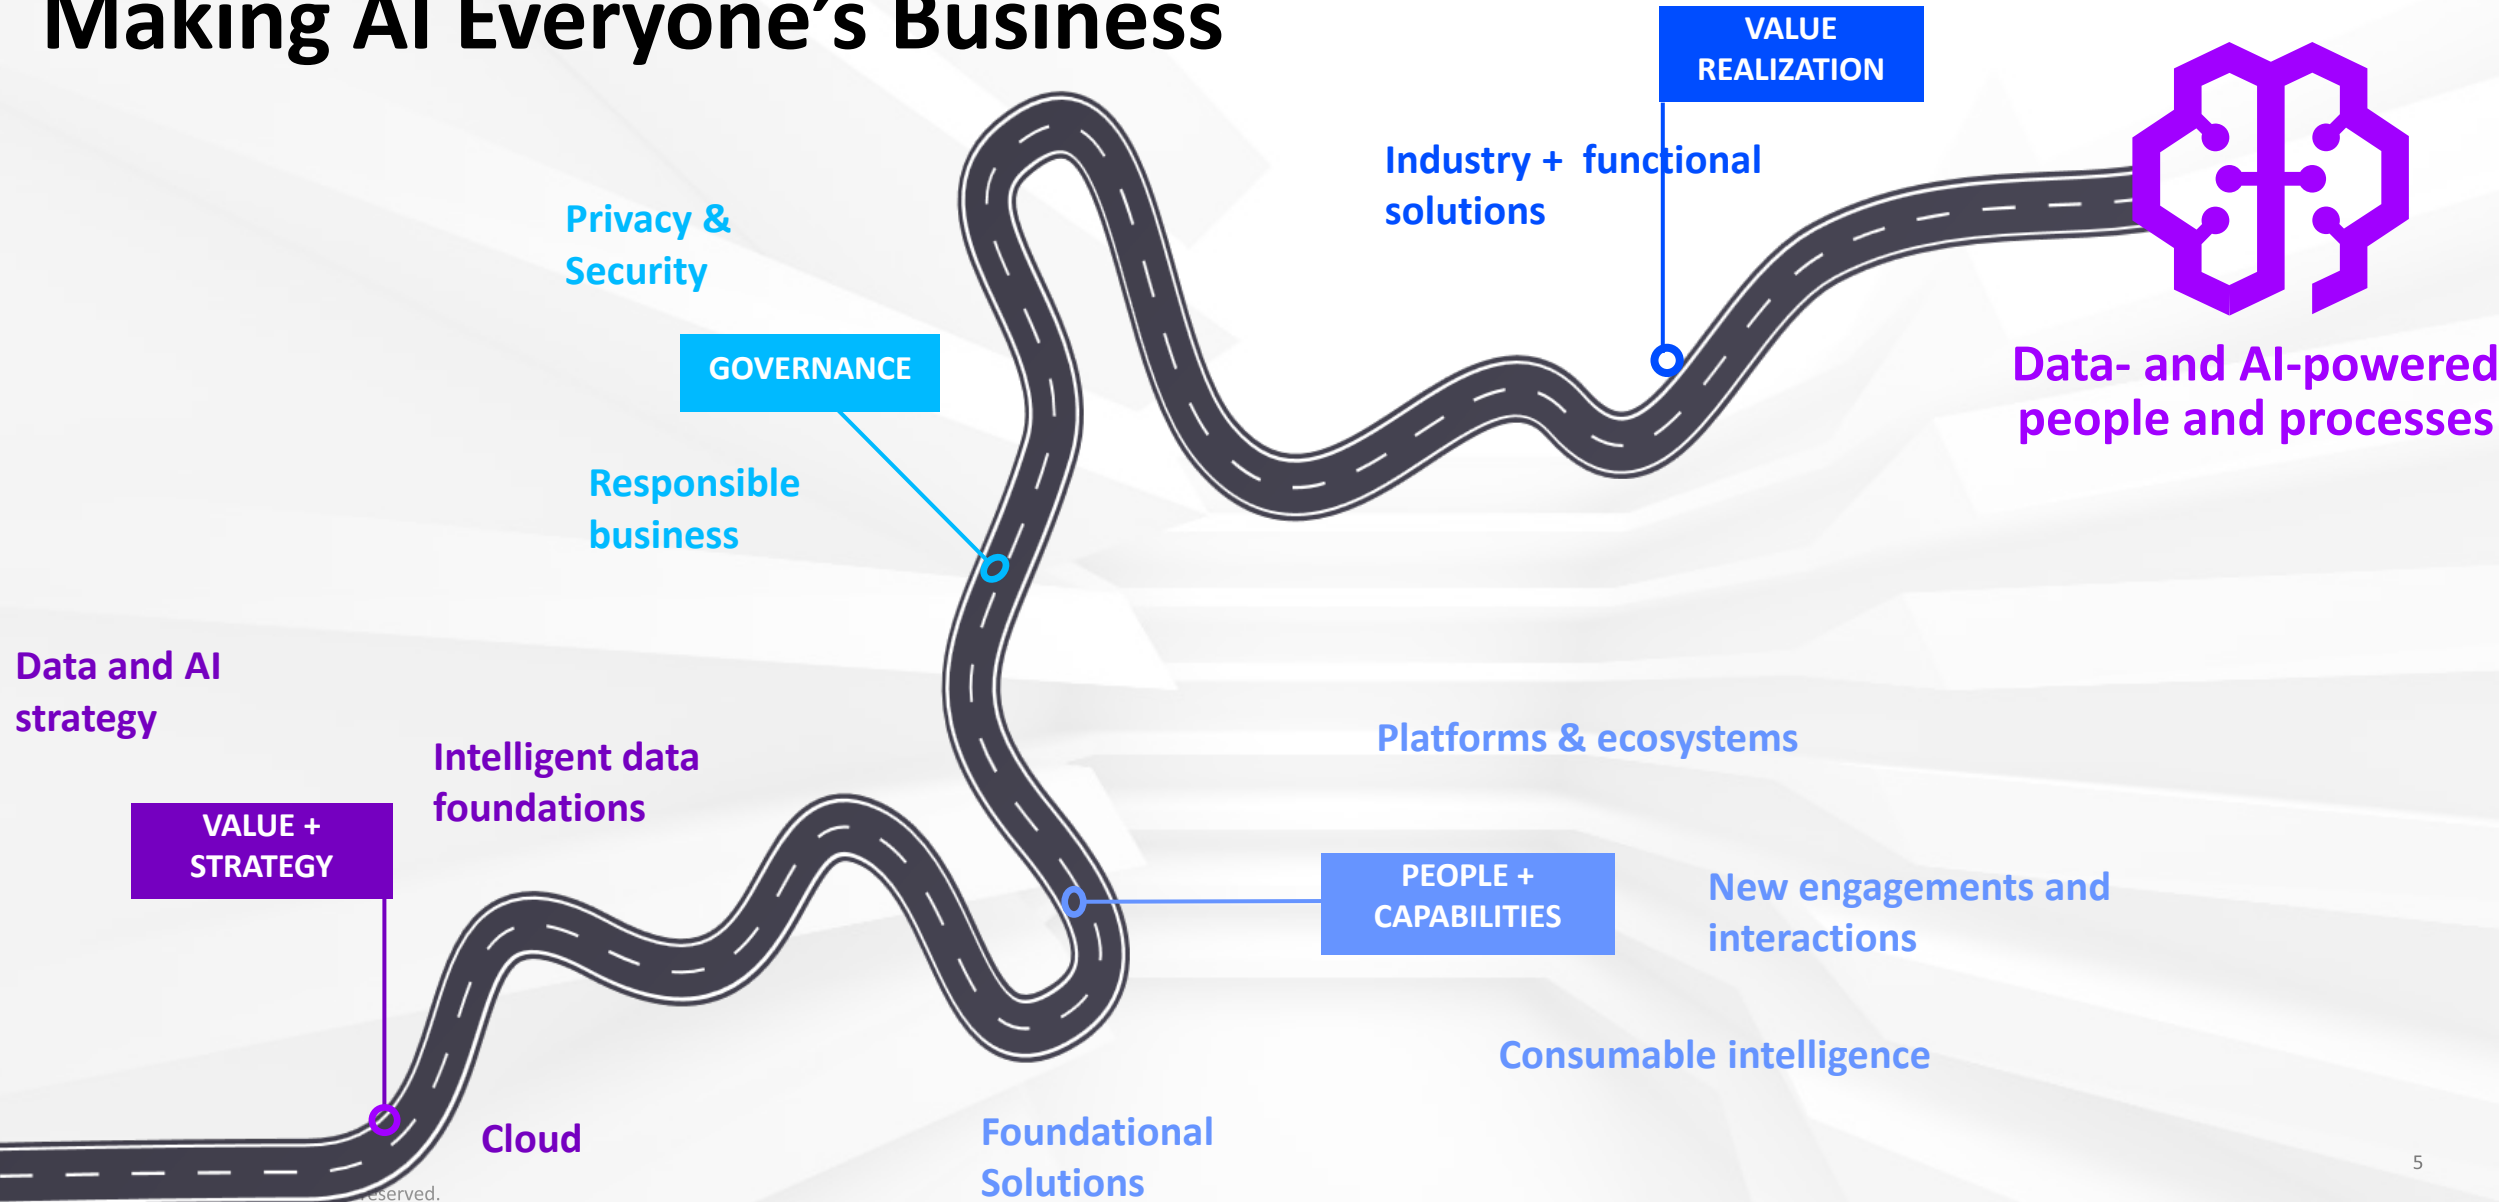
Making AI Everyone's Business

VALUE REALIZATION

Industry + functional solutions

Data- and AI-powered people and processes

Privacy & Security

GOVERNANCE

Responsible business

Data and AI strategy

Intelligent data foundations

VALUE + STRATEGY

Cloud

Platforms & ecosystems

PEOPLE + CAPABILITIES

New engagements and interactions

Consumable intelligence

Foundational Solutions

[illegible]served.

5